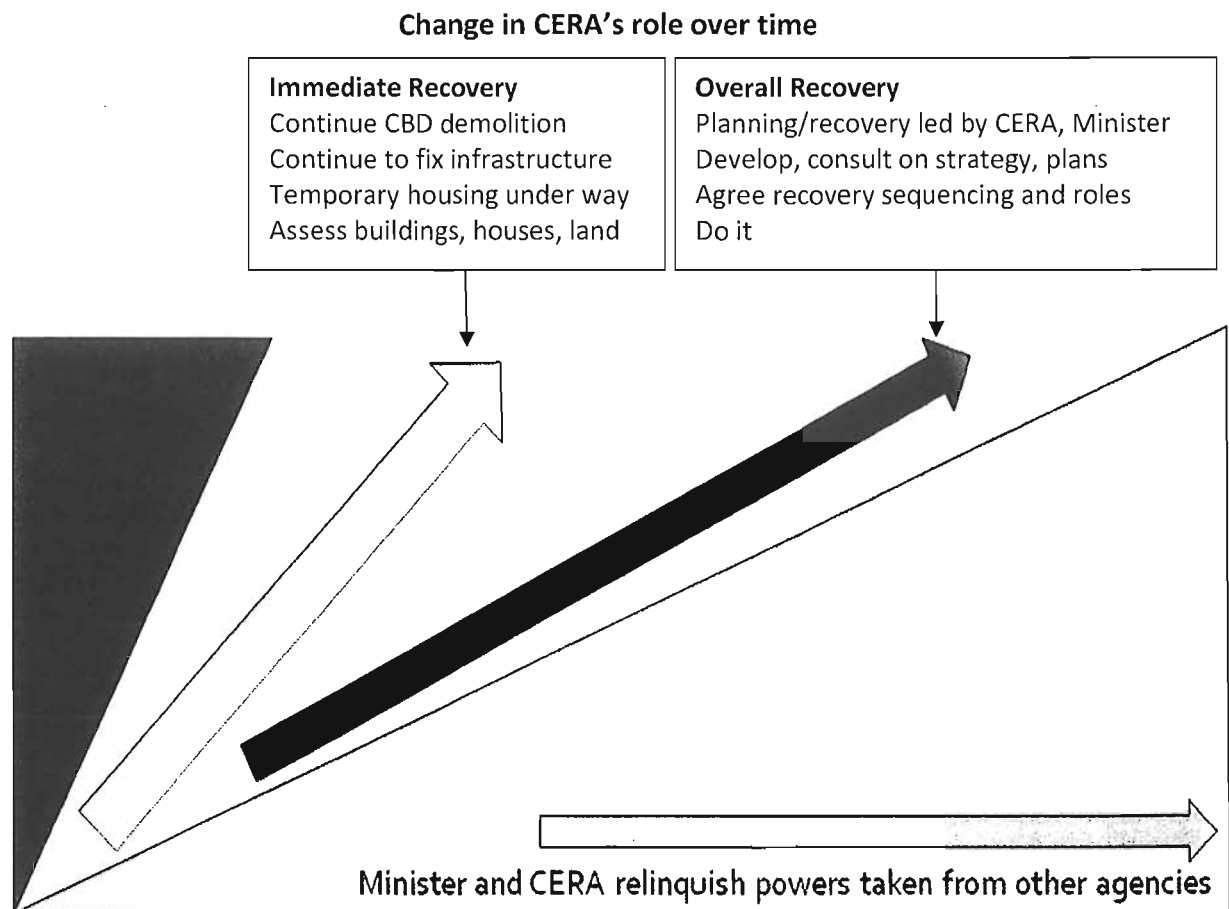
Change in CERA's role over time

Immediate Recovery
Continue CBD demolition
Continue to fix infrastructure
Temporary housing under way
Assess buildings, houses, land

Overall Recovery
Planning/recovery led by CERA, Minister
Develop, consult on strategy, plans
Agree recovery sequencing and roles
Do it

Minister and CERA relinquish powers taken from other agencies